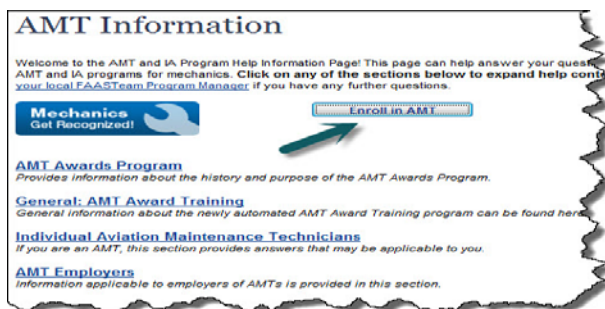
AMT Information

Welcome to the AMT and IA Program Help Information Page! This page can help answer your quest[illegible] AMT and IA programs for mechanics. Click on any of the sections below to expand help cont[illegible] your local FAASTeam Program Manager if you have any further questions.

Mechanics
Get Recognized!

Enroll in AMT

AMT Awards Program
Provides information about the history and purpose of the AMT Awards Program.

General: AMT Award Training
General information about the newly automated AMT Award Training program can be found her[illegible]

Individual Aviation Maintenance Technicians
If you are an AMT, this section provides answers that may be applicable to you.

AMT Employers
Information applicable to employers of AMTs is provided in this section.